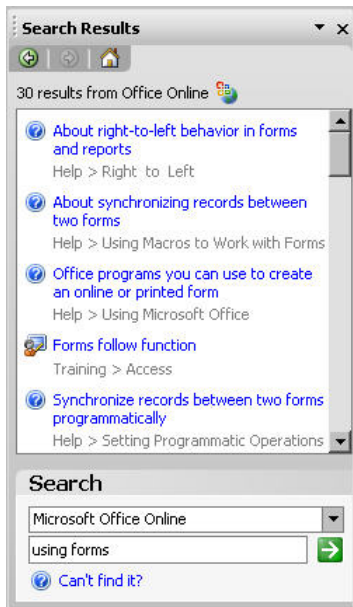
Search Results

30 results from Office Online

About right-to-left behavior in forms and reports
Help > Right to Left

About synchronizing records between two forms
Help > Using Macros to Work with Forms

Office programs you can use to create an online or printed form
Help > Using Microsoft Office

Forms follow function
Training > Access

Synchronize records between two forms programmatically
Help > Setting Programmatic Operations

Search

Microsoft Office Online

using forms

Can't find it?